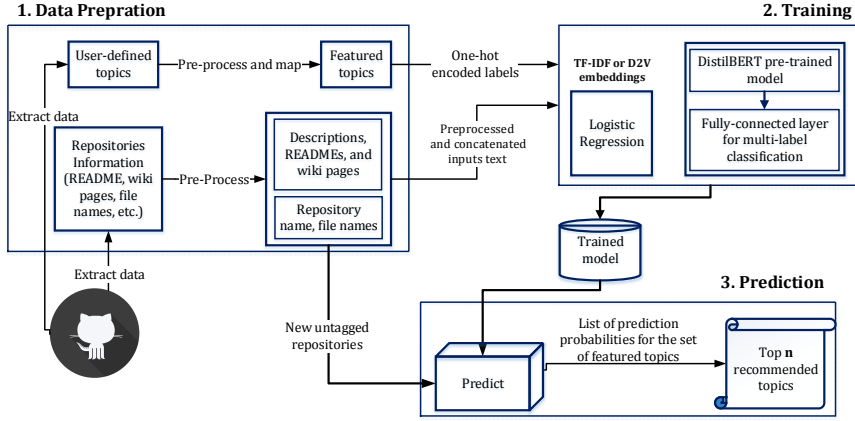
1. Data Prepration

2. Training

User-defined topics

Pre-process and map

Featured topics

One-hot encoded labels

TF-IDF or D2V embeddings

Logistic Regression

DistilBERT pre-trained model

Fully-connected layer for multi-label classification

Extract data

Repositories Information (README, wiki pages, file names, etc.)

Pre-Process

Descriptions, READMEs, and wiki pages

Repository name, file names

Preprocessed and concatenated inputs text

Trained model

Extract data

3. Prediction

New untagged repositories

Predict

List of prediction probabilities for the set of featured topics

Top **n** recommended topics